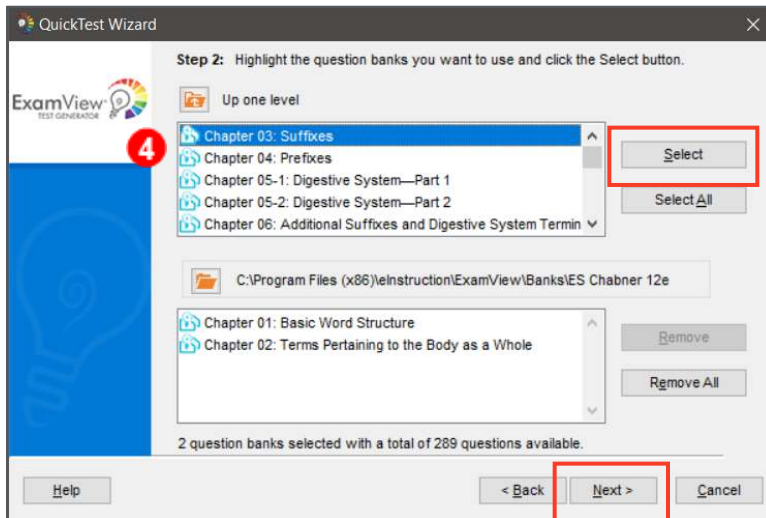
QuickTest Wizard

ExamView TEST GENERATOR

Step 2: Highlight the question banks you want to use and click the Select button.

Up one level

4

Chapter 03: Suffixes
Chapter 04: Prefixes
Chapter 05-1: Digestive System—Part 1
Chapter 05-2: Digestive System—Part 2
Chapter 06: Additional Suffixes and Digestive System Termin

Select

Select All

C:\Program Files (x86)\eInstruction\ExamView\Banks\ES Chabner 12e

Chapter 01: Basic Word Structure
Chapter 02: Terms Pertaining to the Body as a Whole

Remove

Remove All

2 question banks selected with a total of 289 questions available.

Help

< Back

Next >

Cancel